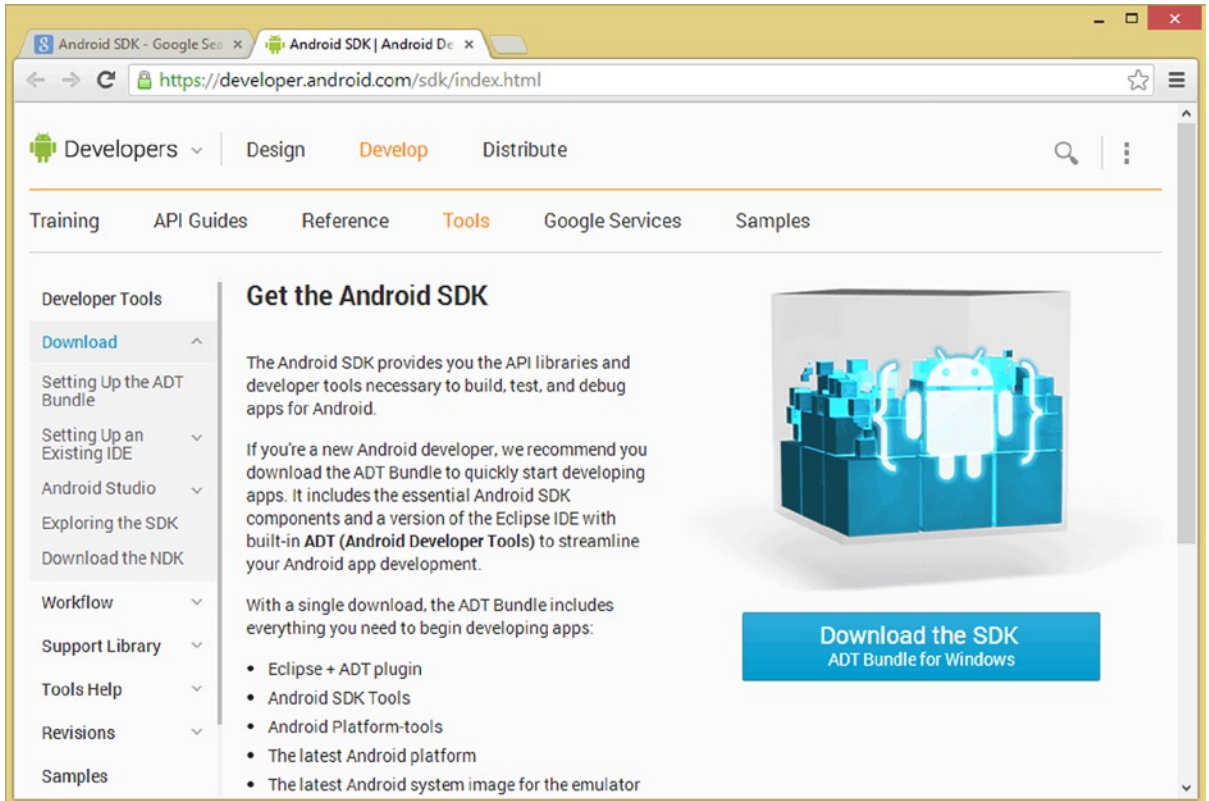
Android SDK - Google Sea ×
Android SDK | Android De ×

https://developer.android.com/sdk/index.html

Developers
Design
Develop
Distribute

Training
API Guides
Reference
Tools
Google Services
Samples

Developer Tools
Download
Setting Up the ADT Bundle
Setting Up an Existing IDE
Android Studio
Exploring the SDK
Download the NDK
Workflow
Support Library
Tools Help
Revisions
Samples

Get the Android SDK

The Android SDK provides you the API libraries and developer tools necessary to build, test, and debug apps for Android.

If you're a new Android developer, we recommend you download the ADT Bundle to quickly start developing apps. It includes the essential Android SDK components and a version of the Eclipse IDE with built-in **ADT (Android Developer Tools)** to streamline your Android app development.

With a single download, the ADT Bundle includes everything you need to begin developing apps:

- Eclipse + ADT plugin
- Android SDK Tools
- Android Platform-tools
- The latest Android platform
- The latest Android system image for the emulator

Download the SDK
ADT Bundle for Windows